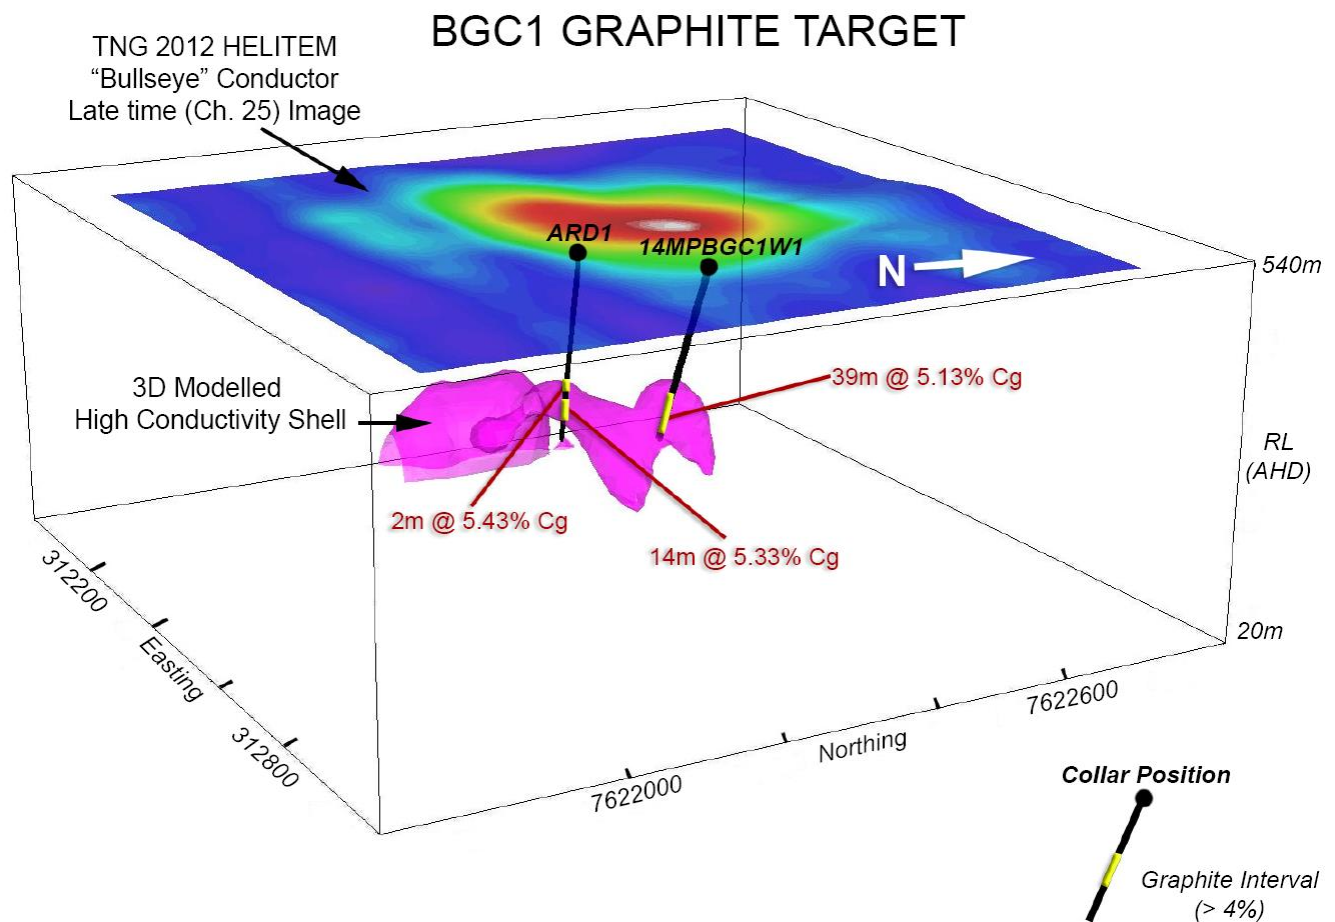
BGC1 GRAPHITE TARGET

TNG 2012 HELITEM
"Bullseye" Conductor
Late time (Ch. 25) Image

ARD1

14MPBGC1W1

N

540m

3D Modelled
High Conductivity Shell

39m @ 5.13% Cg

RL
(AHD)

2m @ 5.43% Cg

14m @ 5.33% Cg

312200

Easting

312800

20m

7622600

Northing

7622000

Collar Position

Graphite Interval
(> 4%)